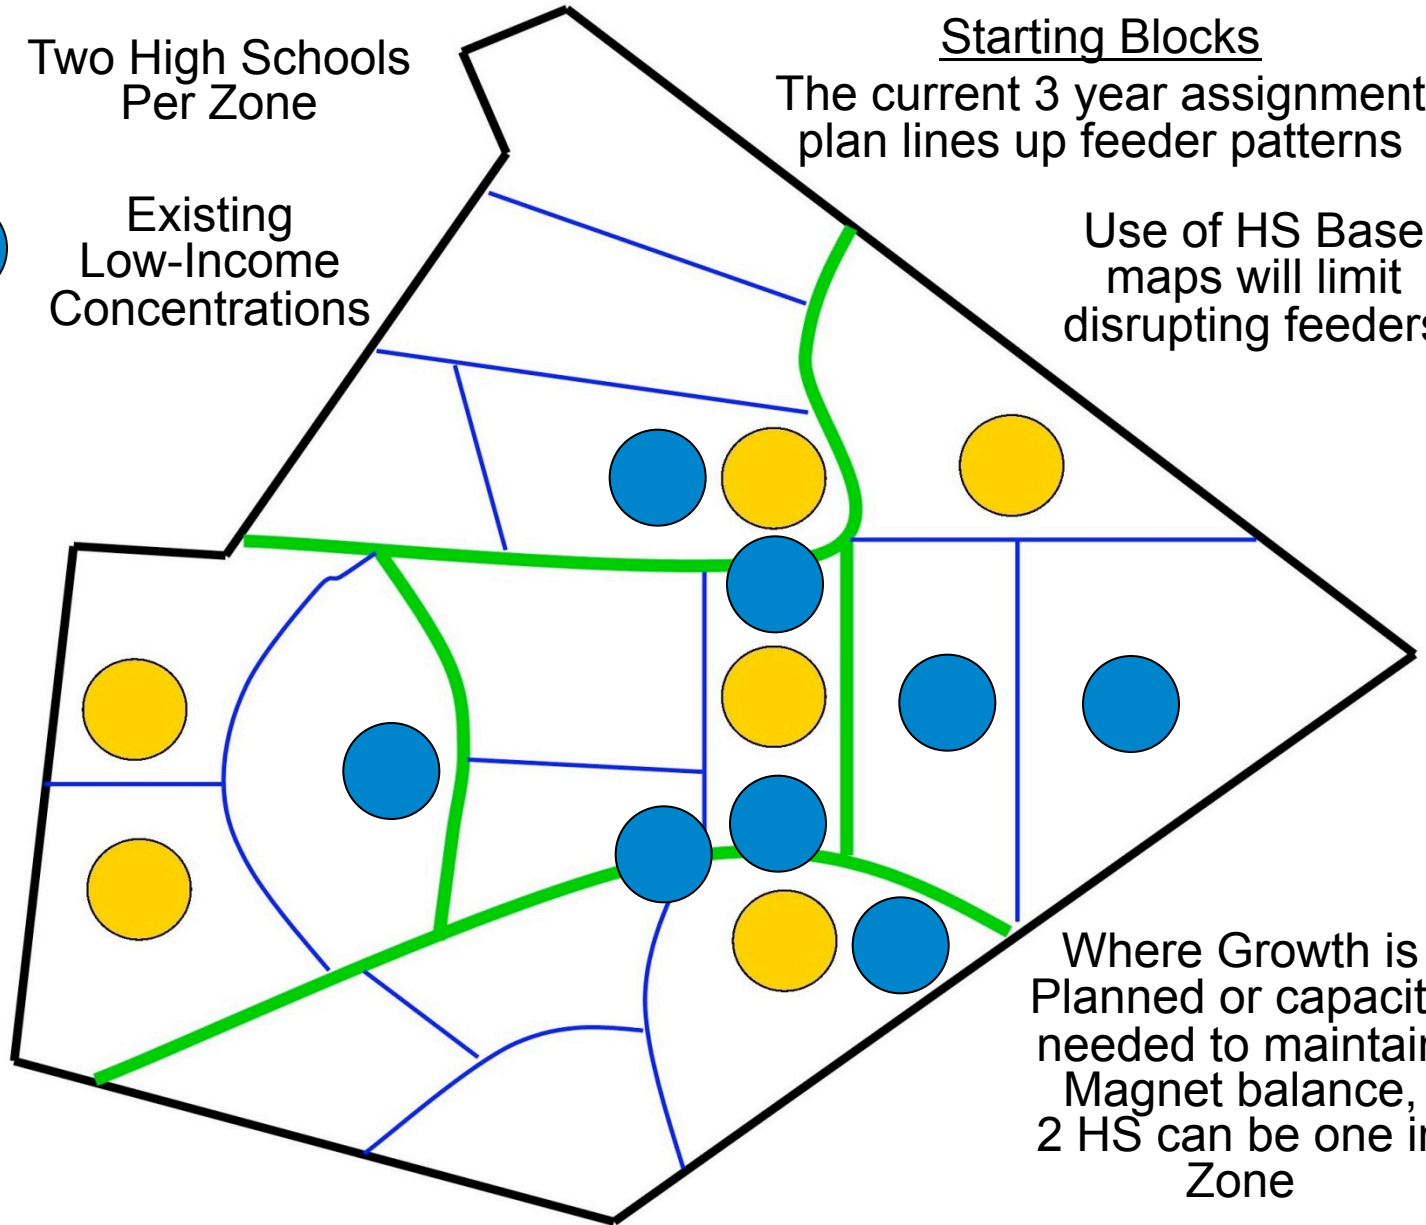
Two High Schools Per Zone

Existing Low-Income Concentrations

Starting Blocks

The current 3 year assignment plan lines up feeder patterns

Use of HS Base maps will limit disrupting feeders

Where Growth is Planned or capacit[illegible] needed to maintai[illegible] Magnet balance, 2 HS can be one i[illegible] Zone